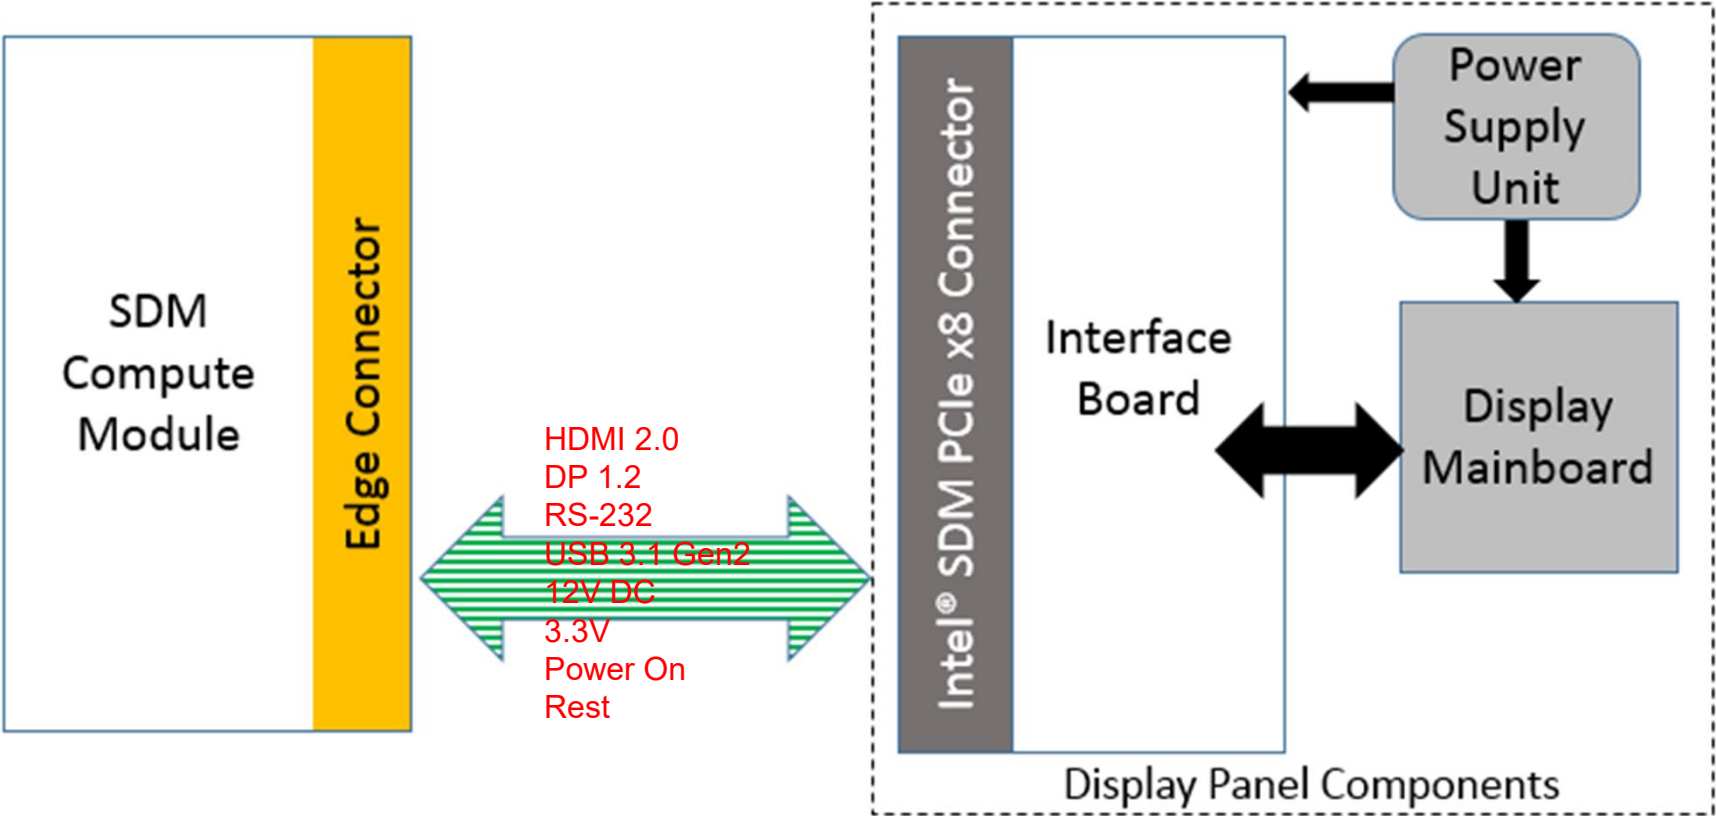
SDM
Compute
Module

Edge Connector

HDMI 2.0
DP 1.2
RS-232
USB 3.1 Gen2
12V DC
3.3V
Power On
Rest

Intel® SDM PCIe x8 Connector

Interface
Board

Power
Supply
Unit

Display
Mainboard

Display Panel Components